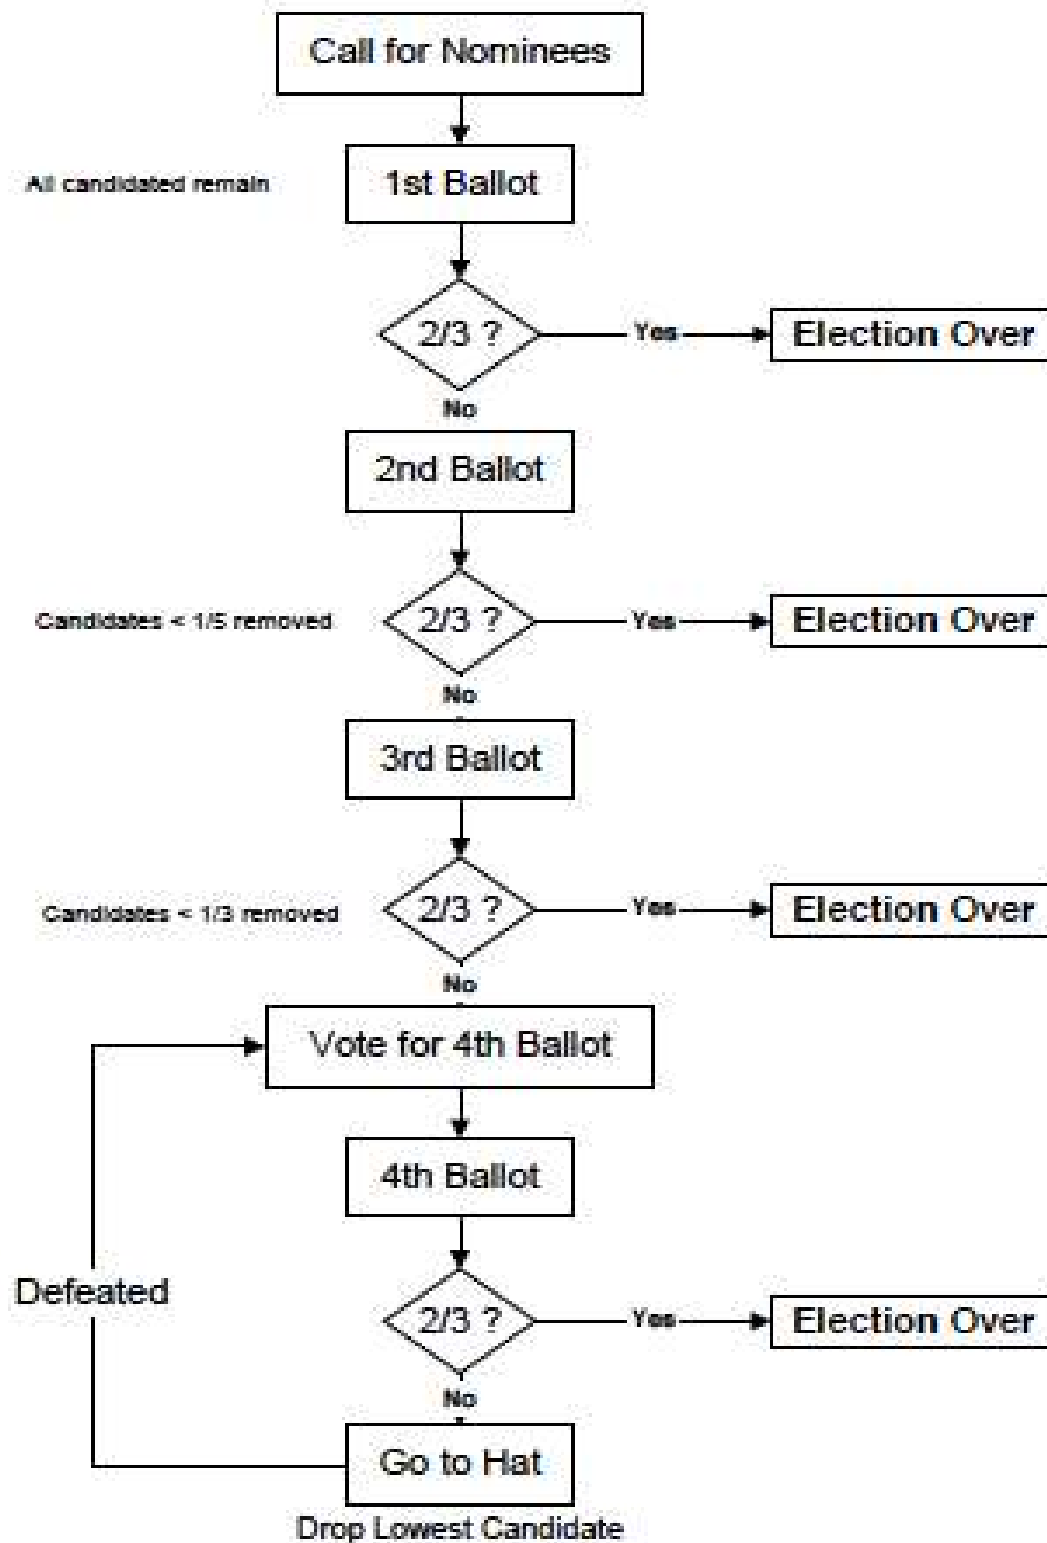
Call for Nominees

All candidated remain

1st Ballot

2/3 ?

Yes

Election Over

No

2nd Ballot

Candidates < 1/5 removed

2/3 ?

Yes

Election Over

No

3rd Ballot

Candidates < 1/3 removed

2/3 ?

Yes

Election Over

No

Vote for 4th Ballot

4th Ballot

Defeated

2/3 ?

Yes

Election Over

No

Go to Hat

Drop Lowest Candidate